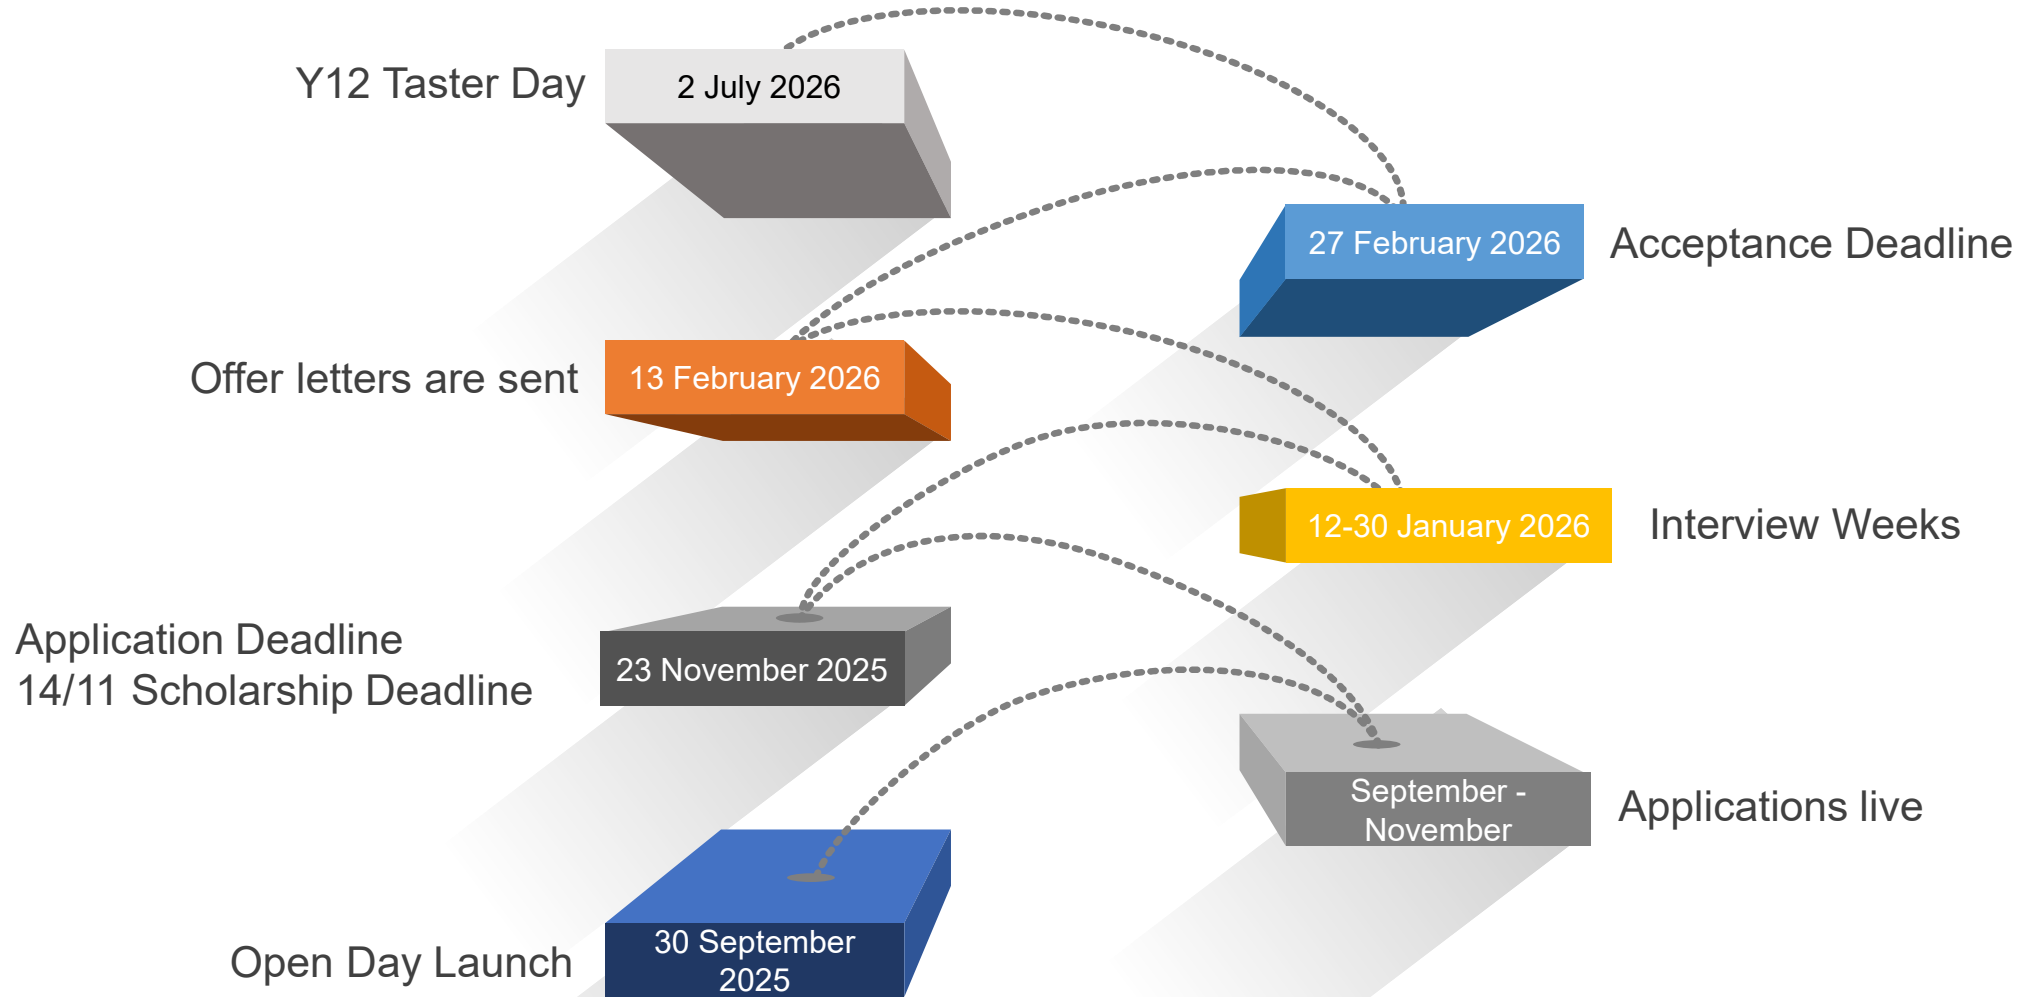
Y12 Taster Day
2 July 2026

27 February 2026
Acceptance Deadline

Offer letters are sent
13 February 2026

12-30 January 2026
Interview Weeks

Application Deadline
14/11 Scholarship Deadline
23 November 2025

September - November
Applications live

Open Day Launch
30 September 2025